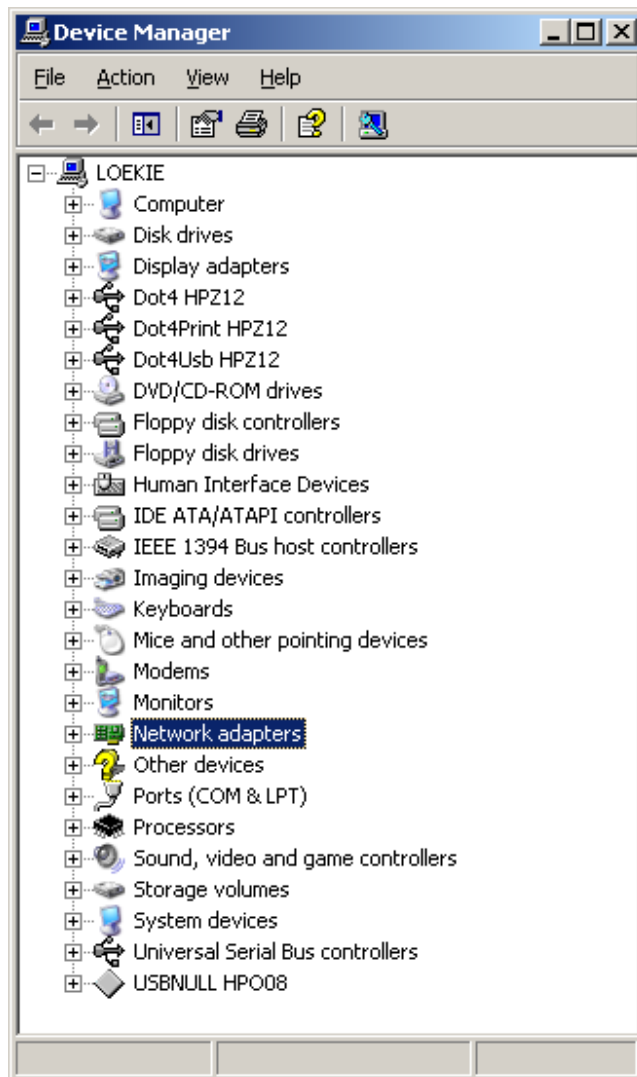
Device Manager

File Action View Help

LOEKIE
Computer
Disk drives
Display adapters
Dot4 HPZ12
Dot4Print HPZ12
Dot4Usb HPZ12
DVD/CD-ROM drives
Floppy disk controllers
Floppy disk drives
Human Interface Devices
IDE ATA/ATAPI controllers
IEEE 1394 Bus host controllers
Imaging devices
Keyboards
Mice and other pointing devices
Modems
Monitors
Network adapters
Other devices
Ports (COM & LPT)
Processors
Sound, video and game controllers
Storage volumes
System devices
Universal Serial Bus controllers
USBNULL HPO08